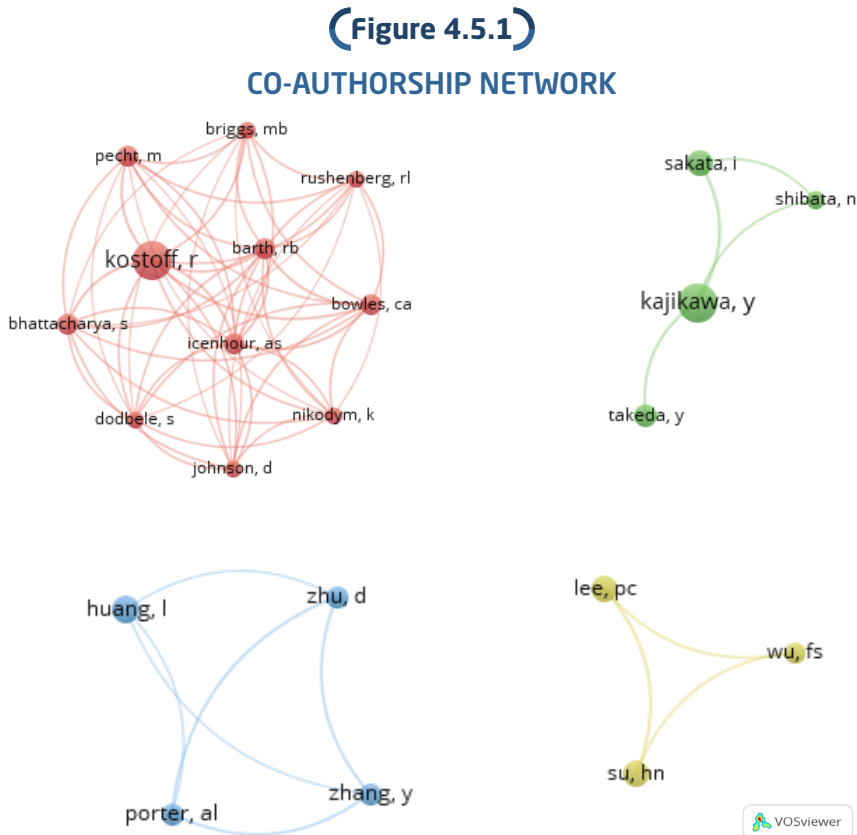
Figure 4.5.1

CO-AUTHORSHIP NETWORK

briggs, mb
pecht, m
rushenberg, rl
kostoff, r
barth, rb
bowles, ca
bhattacharya, s
icenhour, as
nikodym, k
dodbele, s
johnson, d

sakata, i
shibata, n
kajikawa, y
takeda, y

huang, l
zhu, d
porter, al
zhang, y

lee, pc
wu, fs
su, hn

VOSviewer